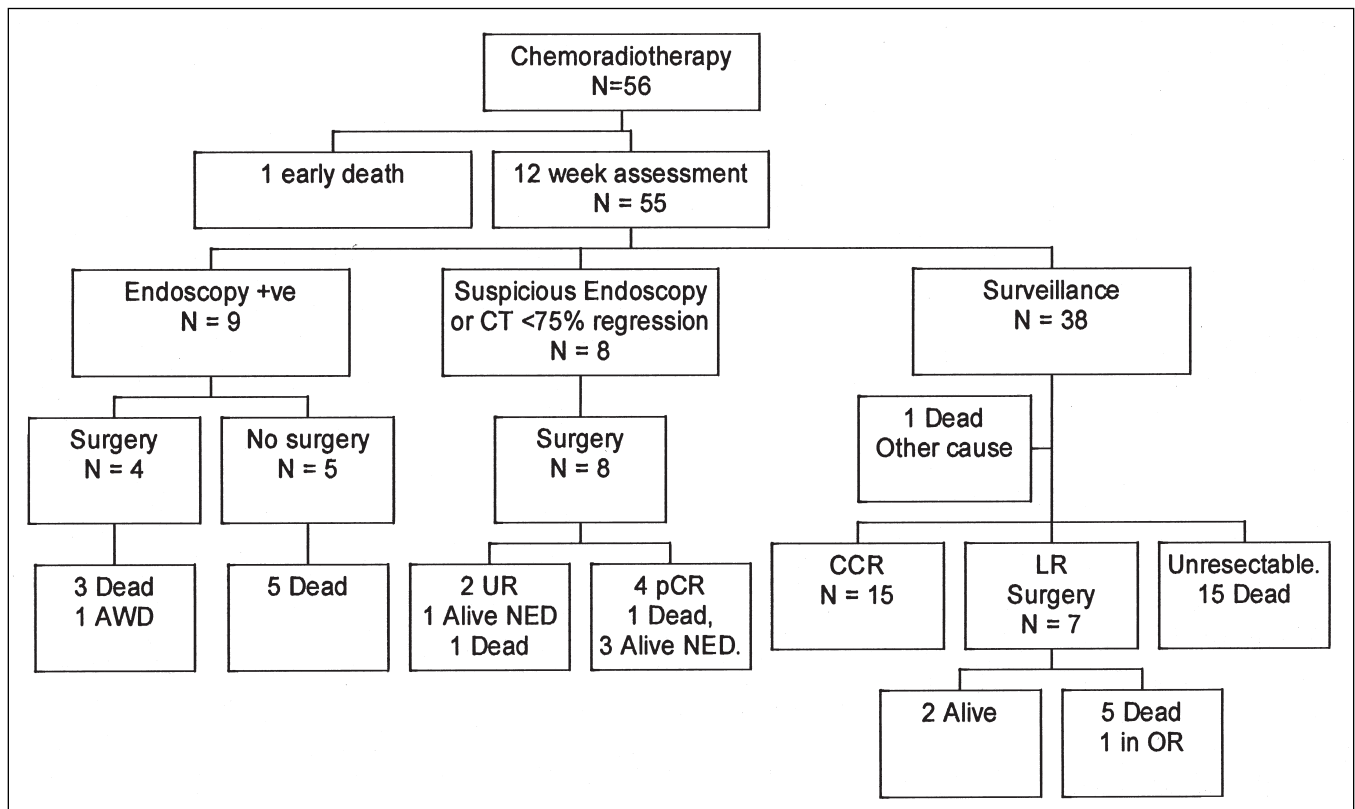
Chemoradiotherapy
N=56

1 early death

12 week assessment
N = 55

Endoscopy +ve
N = 9

Suspicious Endoscopy or CT <75% regression
N = 8

Surveillance
N = 38

Surgery
N = 4

No surgery
N = 5

Surgery
N = 8

1 Dead
Other cause

3 Dead
1 AWD

5 Dead

2 UR
1 Alive NED
1 Dead

4 pCR
1 Dead,
3 Alive NED.

CCR
N = 15

LR
Surgery
N = 7

Unresectable.
15 Dead

2 Alive

5 Dead
1 in OR